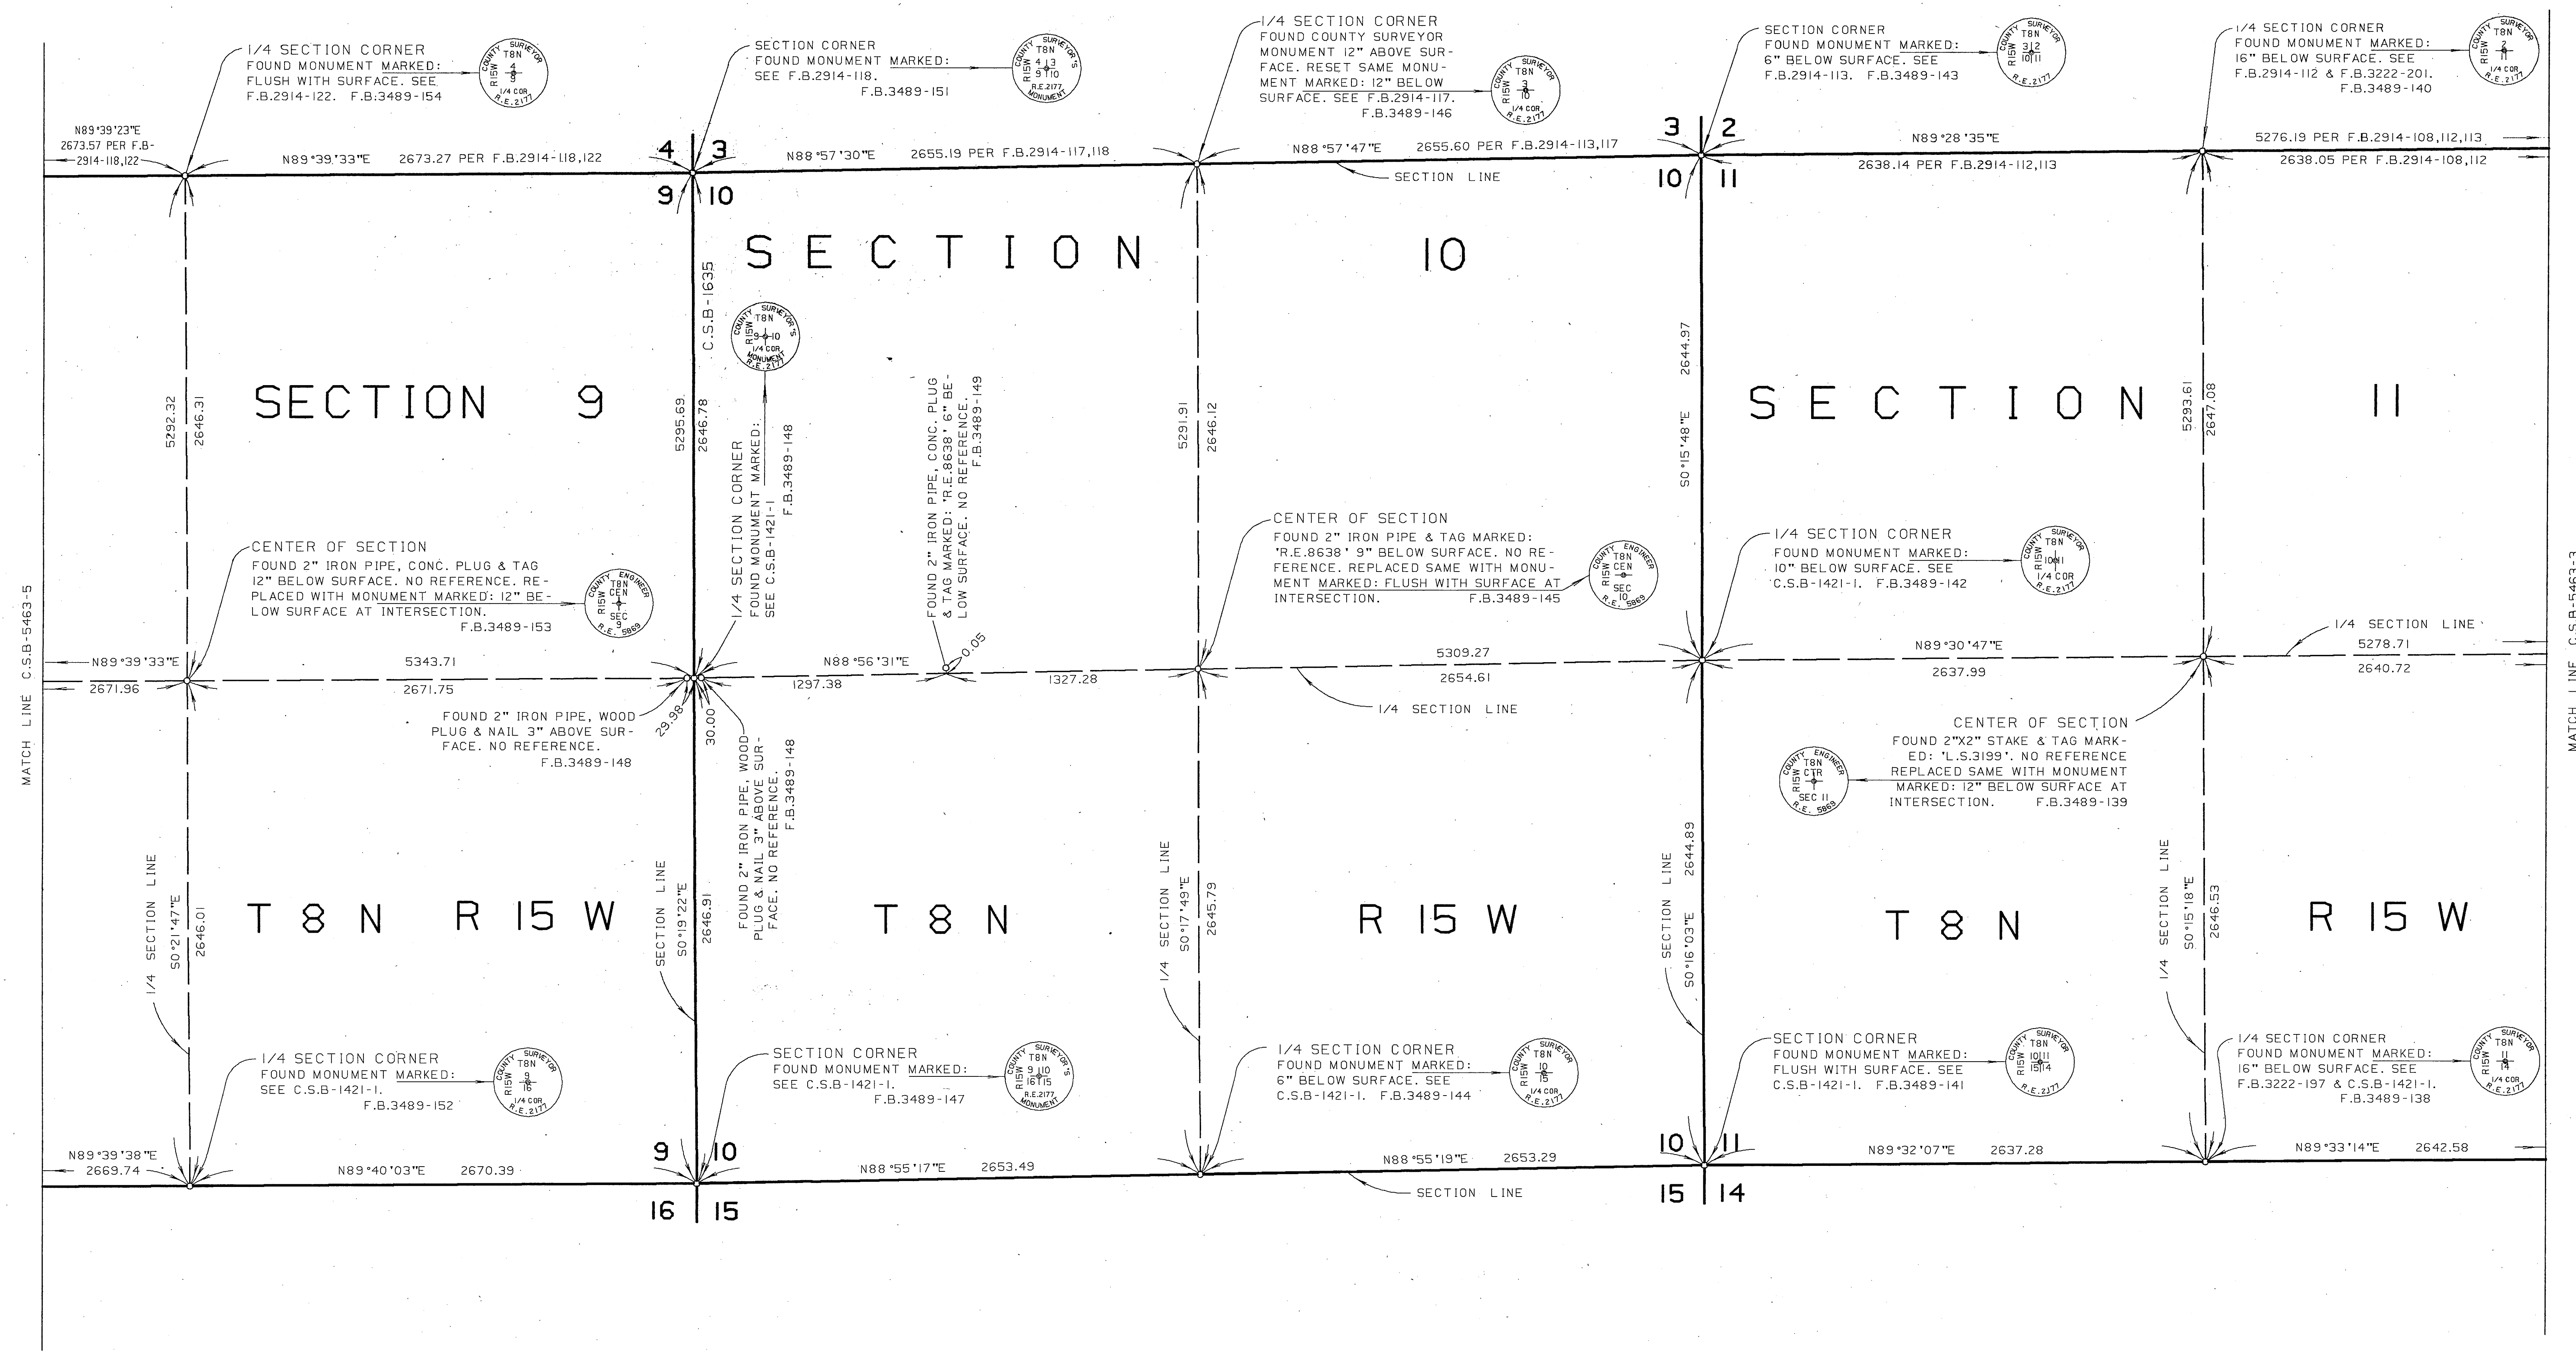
1/4 SECTION CORNER
FOUND MONUMENT MARKED:
FLUSH WITH SURFACE. SEE
F.B.2914-122. F.B.3489-154

COUNTY SURVEYOR T8N R15W 4 9 1/4 COR R.E.2177

SECTION CORNER
FOUND MONUMENT MARKED:
SEE F.B.2914-118.
F.B.3489-151

COUNTY SURVEYOR'S T8N R15W 4 3 9 10 R.E.2177 MONUMENT

1/4 SECTION CORNER
FOUND COUNTY SURVEYOR MONUMENT 12" ABOVE SURFACE. RESET SAME MONUMENT MARKED: 12" BELOW SURFACE. SEE F.B.2914-117.
F.B.3489-146

COUNTY SURVEYOR T8N R15W 3 10 1/4 COR R.E.2177

SECTION CORNER
FOUND MONUMENT MARKED:
6" BELOW SURFACE. SEE
F.B.2914-113. F.B.3489-143

COUNTY SURVEYOR T8N R15W 3 2 10 11 R.E.2177

1/4 SECTION CORNER
FOUND MONUMENT MARKED:
16" BELOW SURFACE. SEE
F.B.2914-112 & F.B.3222-201.
F.B.3489-140

COUNTY SURVEYOR T8N R15W 2 11 1/4 COR R.E.2177

N89°39'23"E
2673.57 PER F.B-2914-118,122

N89°39'33"E 2673.27 PER F.B.2914-118,122

4 3
9 10

N88°57'30"E 2655.19 PER F.B.2914-117,118

N88°57'47"E 2655.60 PER F.B.2914-113,117

SECTION LINE

3 2
10 11

N89°28'35"E
2638.14 PER F.B.2914-112,113

5276.19 PER F.B.2914-108,112,113
2638.05 PER F.B.2914-108,112

SECTION 10

C.S.B-1635

COUNTY SURVEYOR'S T8N R15W 9 10 1/4 COR MONUMENT R.E.2177

SECTION 9

5292.32 2646.31

5295.69 2646.78

1/4 SECTION CORNER FOUND MONUMENT MARKED: SEE C.S.B-1421-1 F.B.3489-148

FOUND 2" IRON PIPE, CONC. PLUG & TAG MARKED: 'R.E.8638' 6" BELOW SURFACE. NO REFERENCE. F.B.3489-149

5291.91 2646.12

2644.97
S0°15'48"E

SECTION 11

5293.61 2647.08

CENTER OF SECTION
FOUND 2" IRON PIPE, CONC. PLUG & TAG 12" BELOW SURFACE. NO REFERENCE. REPLACED WITH MONUMENT MARKED: 12" BELOW SURFACE AT INTERSECTION.
F.B.3489-153

COUNTY ENGINEER T8N R15W CEN SEC 9 R.E. 5869

CENTER OF SECTION
FOUND 2" IRON PIPE & TAG MARKED: 'R.E.8638' 9" BELOW SURFACE. NO REFERENCE. REPLACED SAME WITH MONUMENT MARKED: FLUSH WITH SURFACE AT INTERSECTION. F.B.3489-145

COUNTY ENGINEER T8N R15W CEN SEC 10 R.E. 5869

1/4 SECTION CORNER
FOUND MONUMENT MARKED:
10" BELOW SURFACE. SEE
C.S.B-1421-1. F.B.3489-142

COUNTY SURVEYOR T8N R15W 10 11 1/4 COR R.E.2177

1/4 SECTION LINE
5278.71
2640.72

N89°39'33"E
2671.96

5343.71
2671.75

N88°56'31"E
0.05
1297.38
1327.28

5309.27
2654.61

N89°30'47"E
2637.99

FOUND 2" IRON PIPE, WOOD PLUG & NAIL 3" ABOVE SURFACE. NO REFERENCE.
F.B.3489-148

29.98
30.00

1/4 SECTION LINE

CENTER OF SECTION
FOUND 2"X2" STAKE & TAG MARKED: 'L.S.3199'. NO REFERENCE
REPLACED SAME WITH MONUMENT
MARKED: 12" BELOW SURFACE AT
INTERSECTION. F.B.3489-139

COUNTY ENGINEER T8N R15W CTR SEC 11 R.E. 5869

MATCH LINE C.S.B-5463-5

MATCH LINE C.S.B-5463-3

FOUND 2" IRON PIPE, WOOD PLUG & NAIL 3" ABOVE SURFACE. NO REFERENCE. F.B.3489-148

1/4 SECTION LINE S0°21'47"E 2646.01

T8N R15W

SECTION LINE S0°19'22"E 2646.91

T8N

1/4 SECTION LINE S0°17'49"E 2645.79

R15W

SECTION LINE 2644.89 S0°16'03"E

T8N

1/4 SECTION LINE S0°15'18"E 2646.53

R15W

1/4 SECTION CORNER
FOUND MONUMENT MARKED:
SEE C.S.B-1421-1.
F.B.3489-152

COUNTY SURVEYOR T8N R15W 9 16 1/4 COR R.E.2177

SECTION CORNER
FOUND MONUMENT MARKED:
SEE C.S.B-1421-1.
F.B.3489-147

COUNTY SURVEYOR'S T8N R15W 9 10 16 15 R.E.2177 MONUMENT

1/4 SECTION CORNER
FOUND MONUMENT MARKED:
6" BELOW SURFACE. SEE
C.S.B-1421-1. F.B.3489-144

COUNTY SURVEYOR T8N R15W 10 15 1/4 COR R.E.2177

SECTION CORNER
FOUND MONUMENT MARKED:
FLUSH WITH SURFACE. SEE
C.S.B-1421-1. F.B.3489-141

COUNTY SURVEYOR T8N R15W 10 11 15 14 R.E.2177

1/4 SECTION CORNER
FOUND MONUMENT MARKED:
16" BELOW SURFACE. SEE
F.B.3222-197 & C.S.B-1421-1.
F.B.3489-138

COUNTY SURVEYOR T8N R15W 11 14 1/4 COR R.E.2177

N89°39'38"E
2669.74

N89°40'03"E 2670.39

9 10
16 15

N88°55'17"E 2653.49

N88°55'19"E 2653.29

SECTION LINE

10 11
15 14

N89°32'07"E 2637.28

N89°33'14"E 2642.58